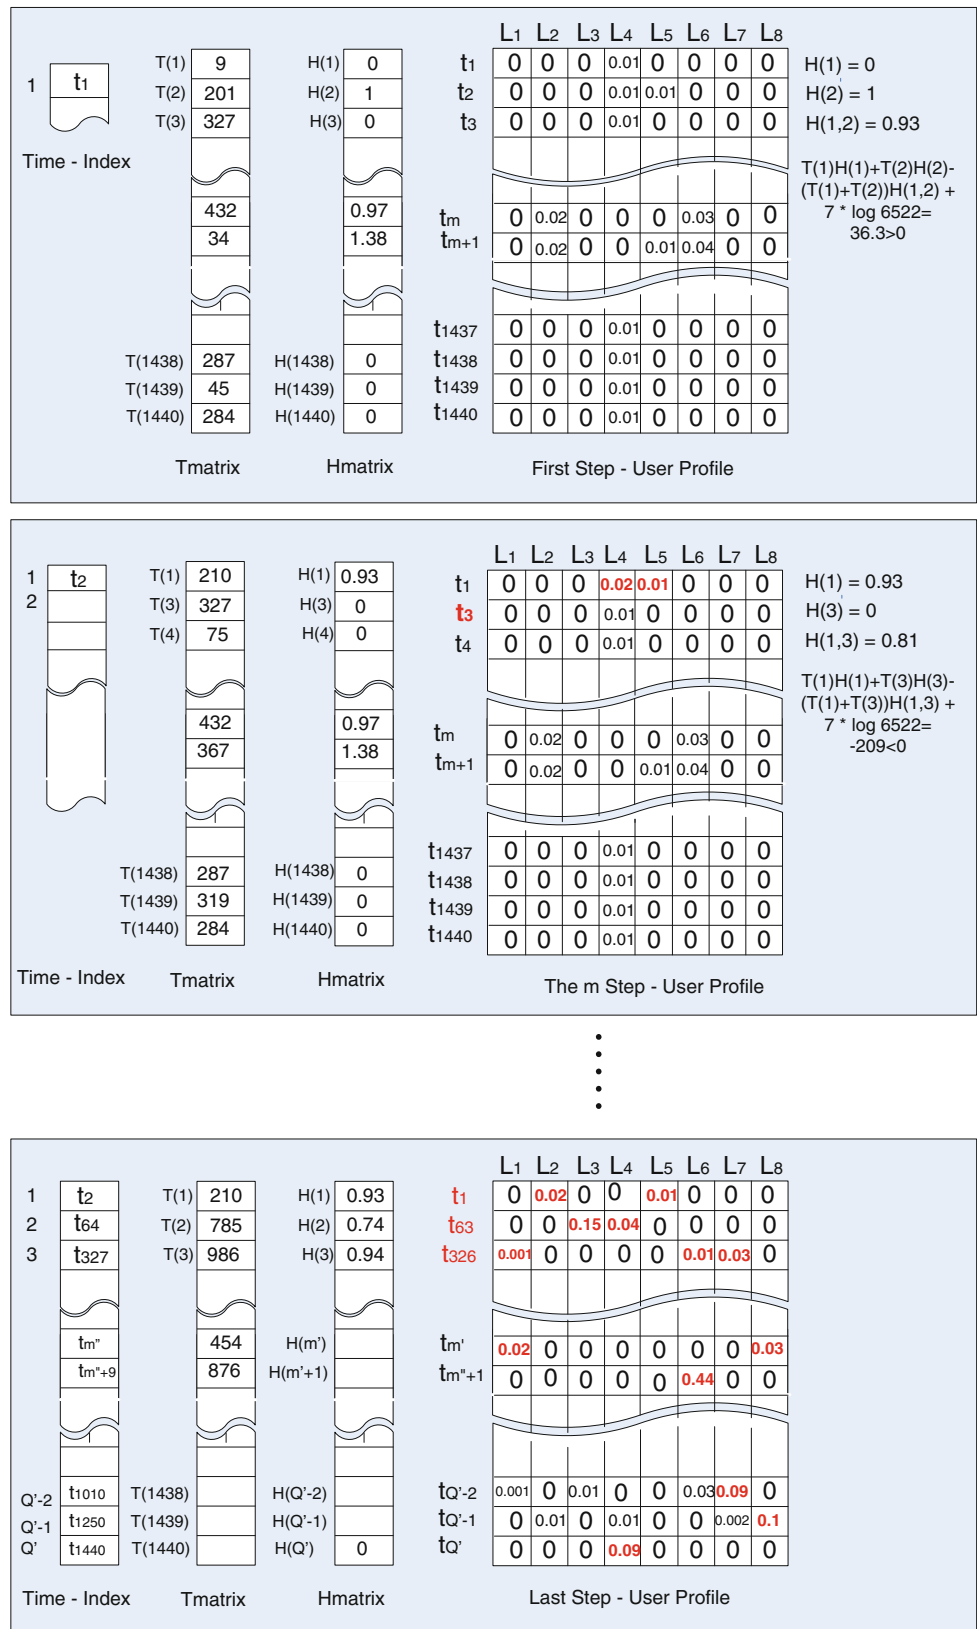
1 $t_1$

Time - Index

| T(1) | 9 |
|---|---|
| T(2) | 201 |
| T(3) | 327 |
| | 432 |
| | 34 |
| T(1438) | 287 |
| T(1439) | 45 |
| T(1440) | 284 |

Tmatrix

| H(1) | 0 |
|---|---|
| H(2) | 1 |
| H(3) | 0 |
| | 0.97 |
| | 1.38 |
| H(1438) | 0 |
| H(1439) | 0 |
| H(1440) | 0 |

Hmatrix

| | $L_1$ | $L_2$ | $L_3$ | $L_4$ | $L_5$ | $L_6$ | $L_7$ | $L_8$ |
|---|---|---|---|---|---|---|---|---|
| $t_1$ | 0 | 0 | 0 | 0.01 | 0 | 0 | 0 | 0 |
| $t_2$ | 0 | 0 | 0 | 0.01 | 0.01 | 0 | 0 | 0 |
| $t_3$ | 0 | 0 | 0 | 0.01 | 0 | 0 | 0 | 0 |
| $t_m$ | 0 | 0.02 | 0 | 0 | 0 | 0.03 | 0 | 0 |
| $t_{m+1}$ | 0 | 0.02 | 0 | 0 | 0.01 | 0.04 | 0 | 0 |
| $t_{1437}$ | 0 | 0 | 0 | 0.01 | 0 | 0 | 0 | 0 |
| $t_{1438}$ | 0 | 0 | 0 | 0.01 | 0 | 0 | 0 | 0 |
| $t_{1439}$ | 0 | 0 | 0 | 0.01 | 0 | 0 | 0 | 0 |
| $t_{1440}$ | 0 | 0 | 0 | 0.01 | 0 | 0 | 0 | 0 |

First Step - User Profile

H(1) = 0
H(2) = 1
H(1,2) = 0.93

T(1)H(1)+T(2)H(2)-(T(1)+T(2))H(1,2) + 7 * log 6522= 36.3>0

1 $t_2$
2

| T(1) | 210 |
|---|---|
| T(3) | 327 |
| T(4) | 75 |
| | 432 |
| | 367 |
| T(1438) | 287 |
| T(1439) | 319 |
| T(1440) | 284 |

| H(1) | 0.93 |
|---|---|
| H(3) | 0 |
| H(4) | 0 |
| | 0.97 |
| | 1.38 |
| H(1438) | 0 |
| H(1439) | 0 |
| H(1440) | 0 |

| | $L_1$ | $L_2$ | $L_3$ | $L_4$ | $L_5$ | $L_6$ | $L_7$ | $L_8$ |
|---|---|---|---|---|---|---|---|---|
| $t_1$ | 0 | 0 | 0 | 0.02 | 0.01 | 0 | 0 | 0 |
| $t_3$ | 0 | 0 | 0 | 0.01 | 0 | 0 | 0 | 0 |
| $t_4$ | 0 | 0 | 0 | 0.01 | 0 | 0 | 0 | 0 |
| $t_m$ | 0 | 0.02 | 0 | 0 | 0 | 0.03 | 0 | 0 |
| $t_{m+1}$ | 0 | 0.02 | 0 | 0 | 0.01 | 0.04 | 0 | 0 |
| $t_{1437}$ | 0 | 0 | 0 | 0.01 | 0 | 0 | 0 | 0 |
| $t_{1438}$ | 0 | 0 | 0 | 0.01 | 0 | 0 | 0 | 0 |
| $t_{1439}$ | 0 | 0 | 0 | 0.01 | 0 | 0 | 0 | 0 |
| $t_{1440}$ | 0 | 0 | 0 | 0.01 | 0 | 0 | 0 | 0 |

H(1) = 0.93
H(3) = 0
H(1,3) = 0.81

T(1)H(1)+T(3)H(3)-(T(1)+T(3))H(1,3) + 7 * log 6522= -209<0

Time - Index Tmatrix Hmatrix The m Step - User Profile

| 1 | $t_2$ |
|---|---|
| 2 | $t_{64}$ |
| 3 | $t_{327}$ |
| | $t_{m''}$ |
| | $t_{m''+9}$ |
| Q'-2 | $t_{1010}$ |
| Q'-1 | $t_{1250}$ |
| Q' | $t_{1440}$ |

| T(1) | 210 |
|---|---|
| T(2) | 785 |
| T(3) | 986 |
| | 454 |
| | 876 |
| T(1438) | |
| T(1439) | |
| T(1440) | |

| H(1) | 0.93 |
|---|---|
| H(2) | 0.74 |
| H(3) | 0.94 |
| H(m') | |
| H(m'+1) | |
| H(Q'-2) | |
| H(Q'-1) | |
| H(Q') | 0 |

| | $L_1$ | $L_2$ | $L_3$ | $L_4$ | $L_5$ | $L_6$ | $L_7$ | $L_8$ |
|---|---|---|---|---|---|---|---|---|
| $t_1$ | 0 | 0.02 | 0 | 0 | 0.01 | 0 | 0 | 0 |
| $t_{63}$ | 0 | 0 | 0.15 | 0.04 | 0 | 0 | 0 | 0 |
| $t_{326}$ | 0.001 | 0 | 0 | 0 | 0 | 0.01 | 0.03 | 0 |
| $t_{m'}$ | 0.02 | 0 | 0 | 0 | 0 | 0 | 0 | 0.03 |
| $t_{m''+1}$ | 0 | 0 | 0 | 0 | 0 | 0.44 | 0 | 0 |
| $t_{Q'-2}$ | 0.001 | 0 | 0.01 | 0 | 0 | 0.03 | 0.09 | 0 |
| $t_{Q'-1}$ | 0 | 0.01 | 0 | 0.01 | 0 | 0 | 0.002 | 0.1 |
| $t_{Q'}$ | 0 | 0 | 0 | 0.09 | 0 | 0 | 0 | 0 |

Time - Index Tmatrix Hmatrix Last Step - User Profile